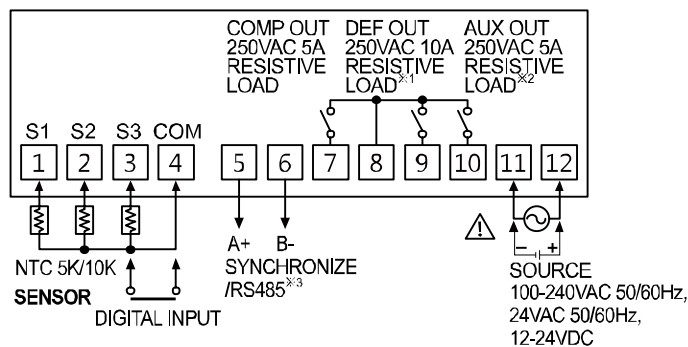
COMP OUT
250VAC 5A
RESISTIVE
LOAD

DEF OUT
250VAC 10A
RESISTIVE
LOAD※1

AUX OUT
250VAC 5A
RESISTIVE
LOAD※2

S1 S2 S3 COM

1 2 3 4 5 6 7 8 9 10 11 12

NTC 5K/10K
SENSOR

DIGITAL INPUT

A+ B-
SYNCHRONIZE
/RS485※3

− +

SOURCE
100-240VAC 50/60Hz,
24VAC 50/60Hz,
12-24VDC